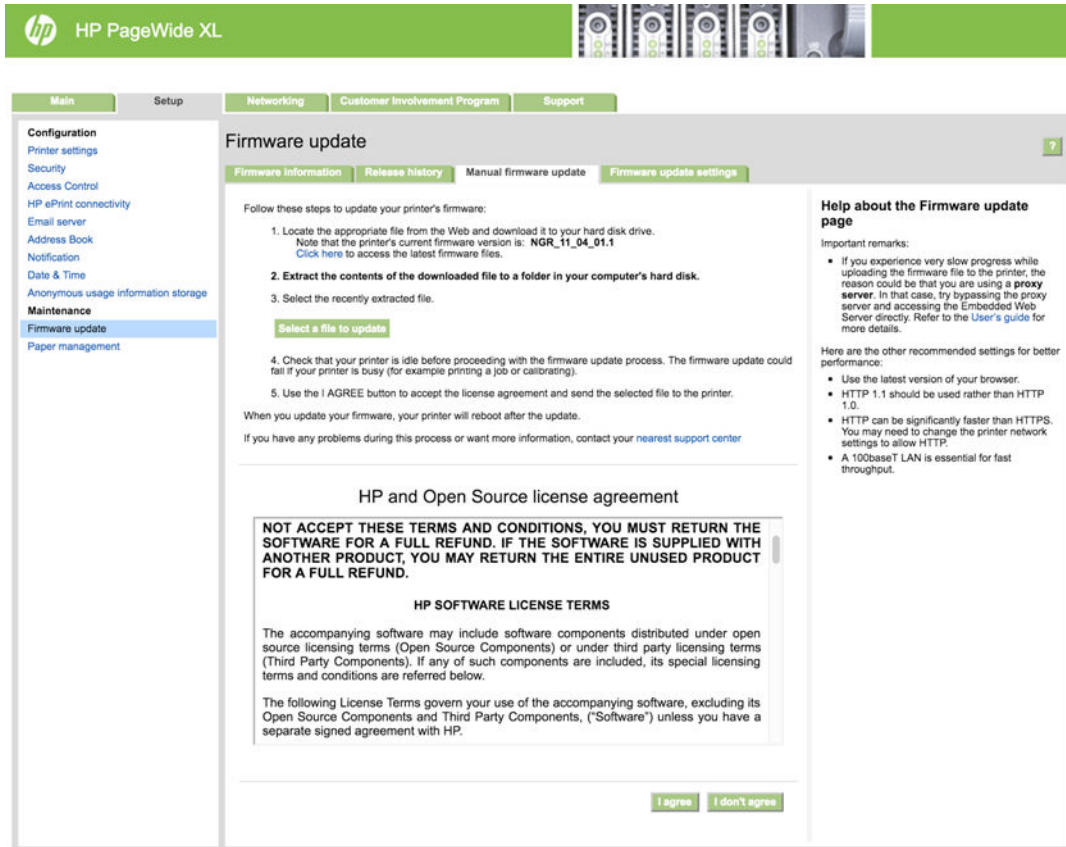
hp HP PageWide XL

Main | Setup | Networking | Customer Involvement Program | Support

Configuration
Printer settings
Security
Access Control
HP ePrint connectivity
Email server
Address Book
Notification
Date & Time
Anonymous usage information storage
Maintenance
Firmware update
Paper management

Firmware update

?

Firmware information | Release history | Manual firmware update | Firmware update settings

Follow these steps to update your printer's firmware:

1. Locate the appropriate file from the Web and download it to your hard disk drive.
Note that the printer's current firmware version is: NGR_11_04_01.1
Click here to access the latest firmware files.

2. Extract the contents of the downloaded file to a folder in your computer's hard disk.

3. Select the recently extracted file.

Select a file to update

4. Check that your printer is idle before proceeding with the firmware update process. The firmware update could fail if your printer is busy (for example printing a job or calibrating).

5. Use the I AGREE button to accept the license agreement and send the selected file to the printer.

When you update your firmware, your printer will reboot after the update.

If you have any problems during this process or want more information, contact your nearest support center

HP and Open Source license agreement

NOT ACCEPT THESE TERMS AND CONDITIONS, YOU MUST RETURN THE SOFTWARE FOR A FULL REFUND. IF THE SOFTWARE IS SUPPLIED WITH ANOTHER PRODUCT, YOU MAY RETURN THE ENTIRE UNUSED PRODUCT FOR A FULL REFUND.

HP SOFTWARE LICENSE TERMS

The accompanying software may include software components distributed under open source licensing terms (Open Source Components) or under third party licensing terms (Third Party Components). If any of such components are included, its special licensing terms and conditions are referred below.

The following License Terms govern your use of the accompanying software, excluding its Open Source Components and Third Party Components, ("Software") unless you have a separate signed agreement with HP.

I agree | I don't agree

Help about the Firmware update page

Important remarks:

- If you experience very slow progress while uploading the firmware file to the printer, the reason could be that you are using a proxy server. In that case, try bypassing the proxy server and accessing the Embedded Web Server directly. Refer to the User's guide for more details.

Here are the other recommended settings for better performance:

- Use the latest version of your browser.
- HTTP 1.1 should be used rather than HTTP 1.0.
- HTTP can be significantly faster than HTTPS. You may need to change the printer network settings to allow HTTP.
- A 100baseT LAN is essential for fast throughput.